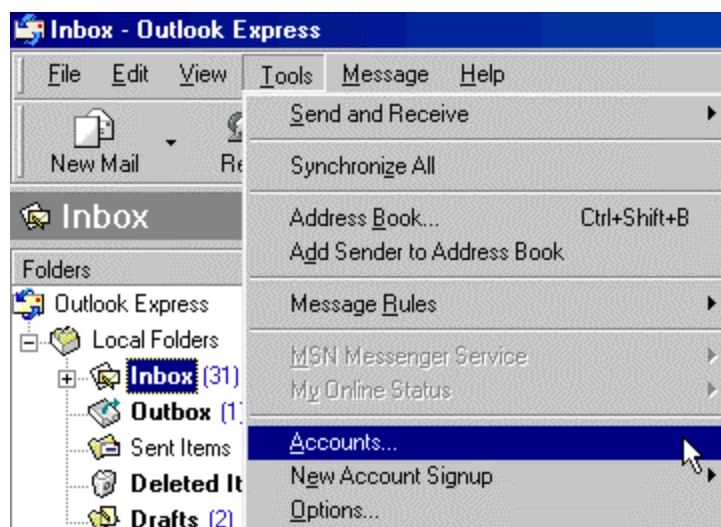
Inbox - Outlook Express

File Edit View Tools Message Help

New Mail Re

Inbox

Folders

Outlook Express

Local Folders

Inbox (31)

Outbox (1

Sent Items

Deleted It

Drafts (2)

Send and Receive

Synchronize All

Address Book... Ctrl+Shift+B

Add Sender to Address Book

Message Rules

MSN Messenger Service

My Online Status

Accounts...

New Account Signup

Options...